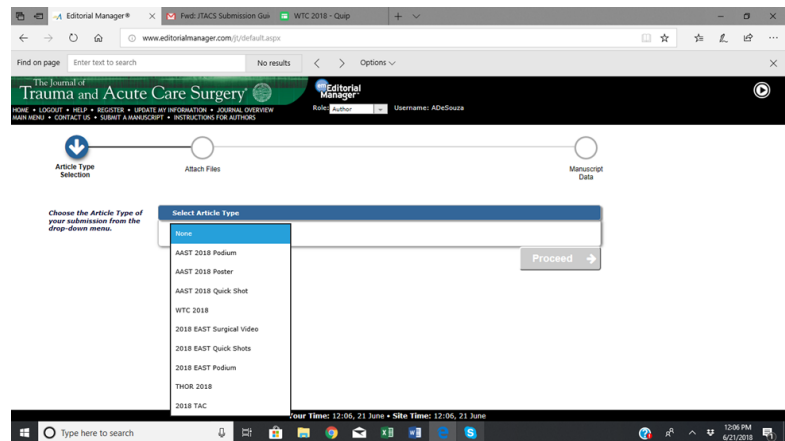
Editorial Manager®
Fwd: ITACS Submission Gui
WTC 2018 - Quip

www.editorialmanager.com/jt/default.aspx

Find on page
Enter text to search
No results
Options

The Journal of
Trauma and Acute Care Surgery

Editorial Manager

HOME • LOGOUT • HELP • REGISTER • UPDATE MY INFORMATION • JOURNAL OVERVIEW
MAIN MENU • CONTACT US • SUBMIT A MANUSCRIPT • INSTRUCTIONS FOR AUTHORS

Role: Author
Username: ADeSouza

Article Type Selection
Attach Files
Manuscript Data

Choose the Article Type of your submission from the drop-down menu.

Select Article Type

None
AAST 2018 Podium
AAST 2018 Poster
AAST 2018 Quick Shot
WTC 2018
2018 EAST Surgical Video
2018 EAST Quick Shots
2018 EAST Podium
THOR 2018
2018 TAC

Proceed

Your Time: 12:06, 21 June • Site Time: 12:06, 21 June

Type here to search

12:06 PM
6/21/2018